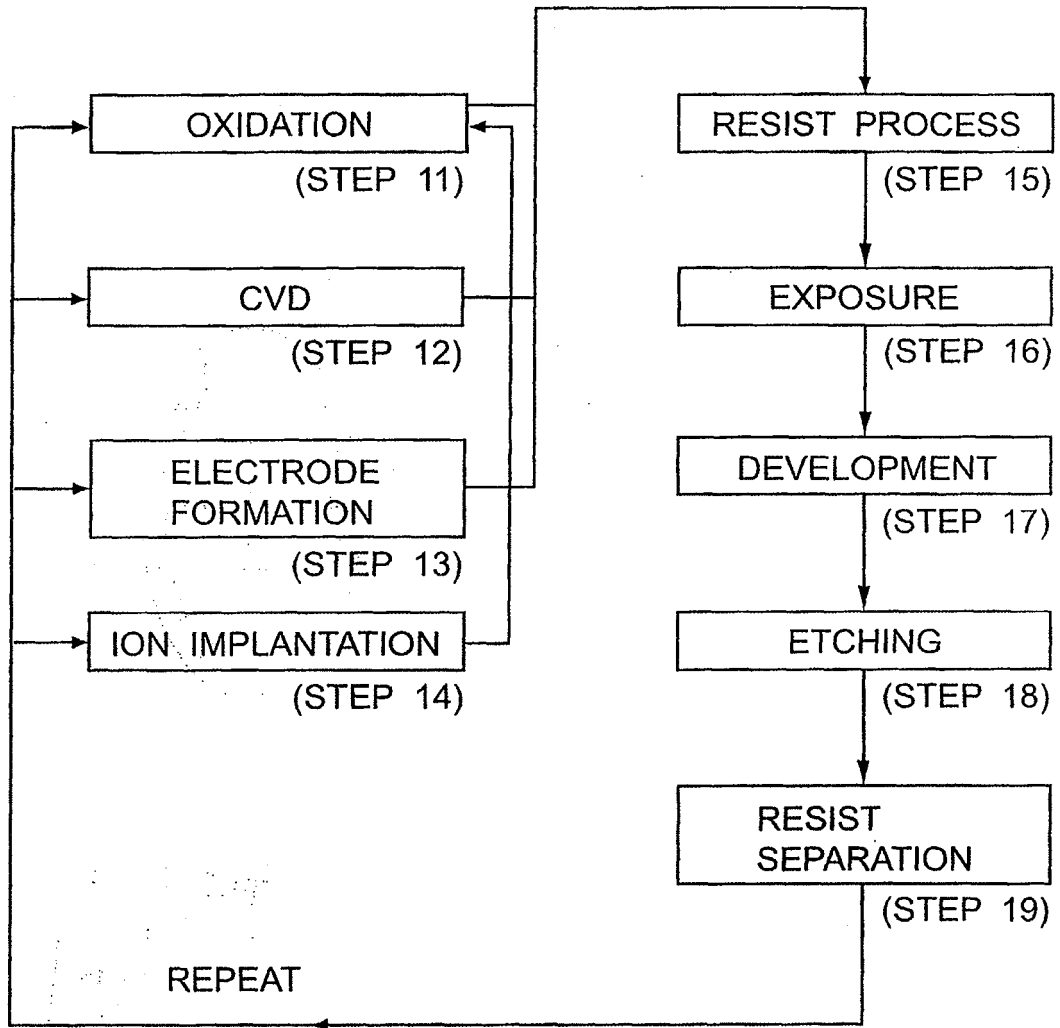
OXIDATION
(STEP 11)

CVD
(STEP 12)

ELECTRODE FORMATION
(STEP 13)

ION IMPLANTATION
(STEP 14)

RESIST PROCESS
(STEP 15)

EXPOSURE
(STEP 16)

DEVELOPMENT
(STEP 17)

ETCHING
(STEP 18)

RESIST SEPARATION
(STEP 19)

REPEAT